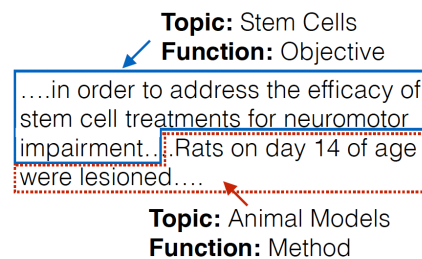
**Topic:** Stem Cells
**Function:** Objective

….in order to address the efficacy of stem cell treatments for neuromotor impairment….Rats on day 14 of age were lesioned….

**Topic:** Animal Models
**Function:** Method